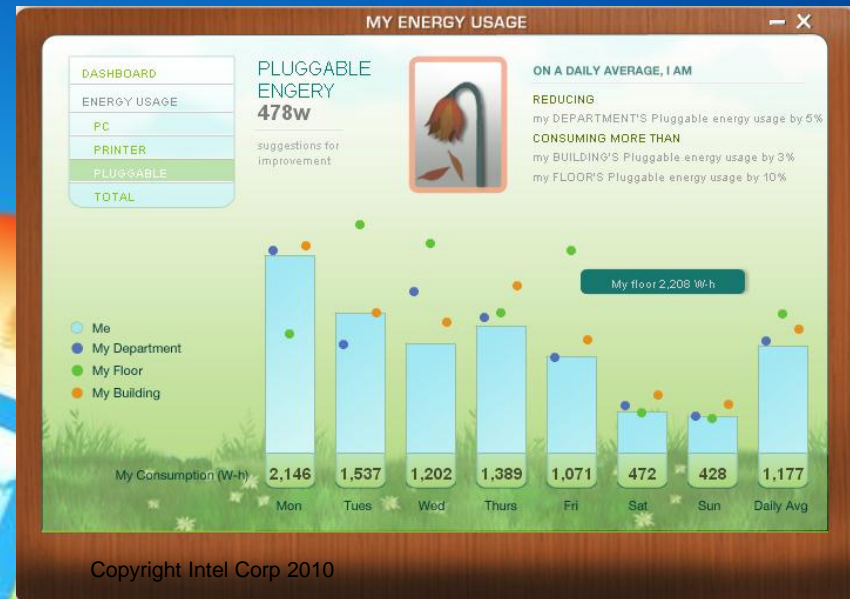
MY ENERGY USAGE

DASHBOARD
ENERGY USAGE
PC
PRINTER
PLUGGABLE
TOTAL

PLUGGABLE ENGERY
478w
suggestions for improvement

ON A DAILY AVERAGE, I AM
REDUCING
my DEPARTMENT'S Pluggable energy usage by 5%
CONSUMING MORE THAN
my BUILDING'S Pluggable energy usage by 3%
my FLOOR'S Pluggable energy usage by 10%

My floor 2,208 W-h

Me
My Department
My Floor
My Building

| My Consumption (W-h) | 2,146 | 1,537 | 1,202 | 1,389 | 1,071 | 472 | 428 | 1,177 |
|---|---|---|---|---|---|---|---|---|
| | Mon | Tues | Wed | Thurs | Fri | Sat | Sun | Daily Avg |

Copyright Intel Corp 2010